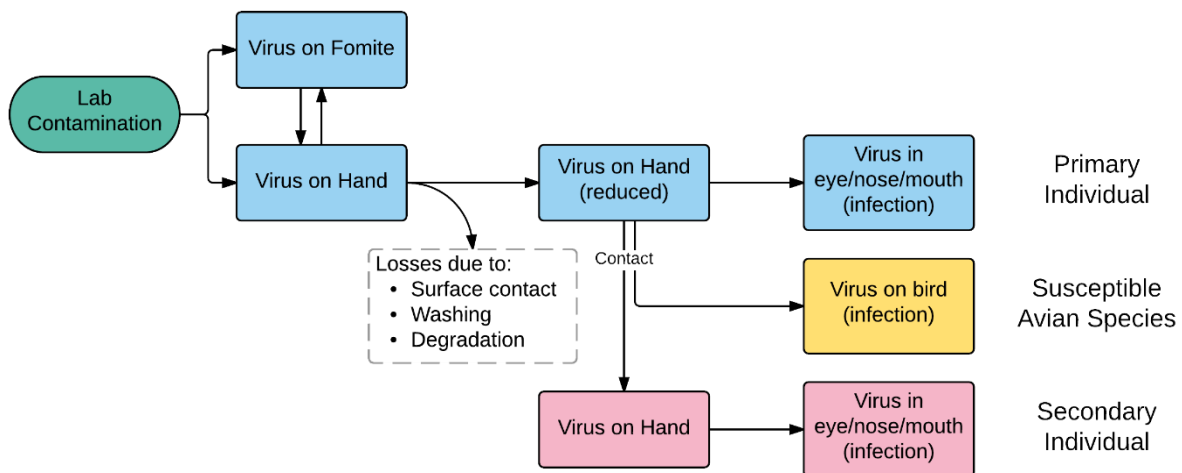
Lab Contamination

Virus on Fomite

Virus on Hand

Losses due to:
• Surface contact
• Washing
• Degradation

Virus on Hand (reduced)

Contact

Virus in eye/nose/mouth (infection)

Primary Individual

Virus on bird (infection)

Susceptible Avian Species

Virus on Hand

Virus in eye/nose/mouth (infection)

Secondary Individual